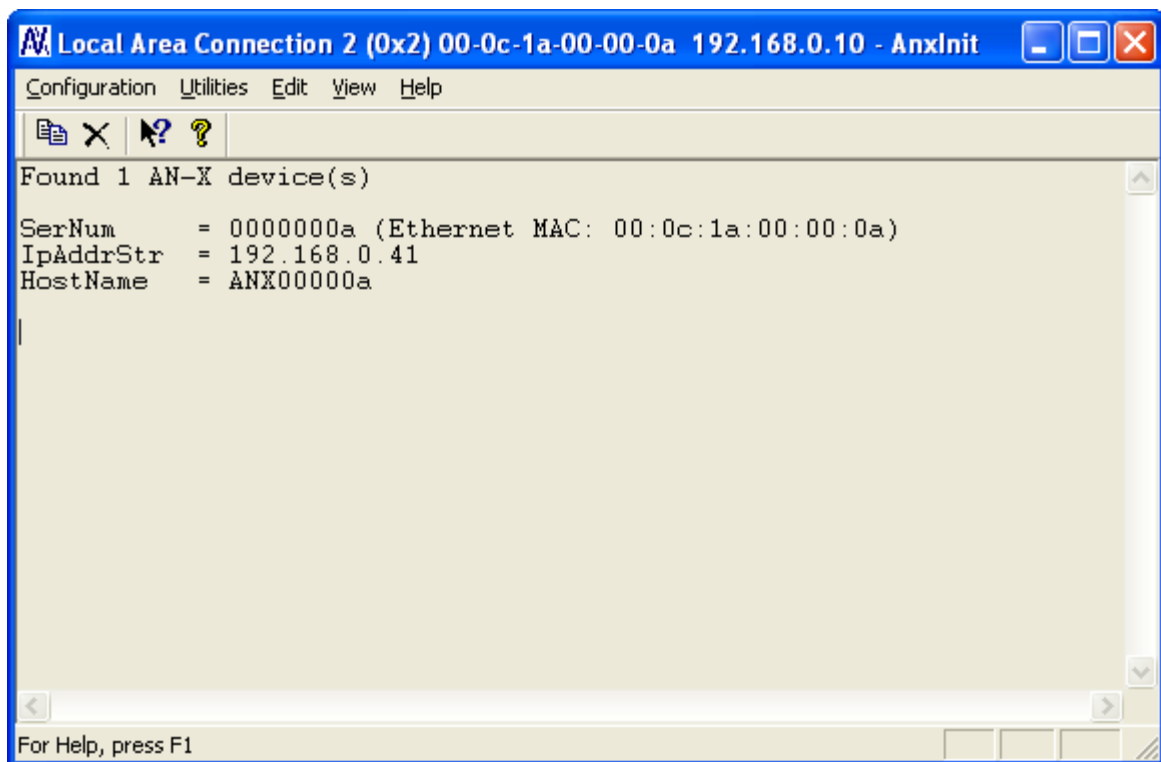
Local Area Connection 2 (0x2) 00-0c-1a-00-00-0a 192.168.0.10 - AnxInit

Configuration Utilities Edit View Help

Found 1 AN-X device(s)

SerNum = 0000000a (Ethernet MAC: 00:0c:1a:00:00:0a)
IpAddrStr = 192.168.0.41
HostName = ANX00000a

For Help, press F1